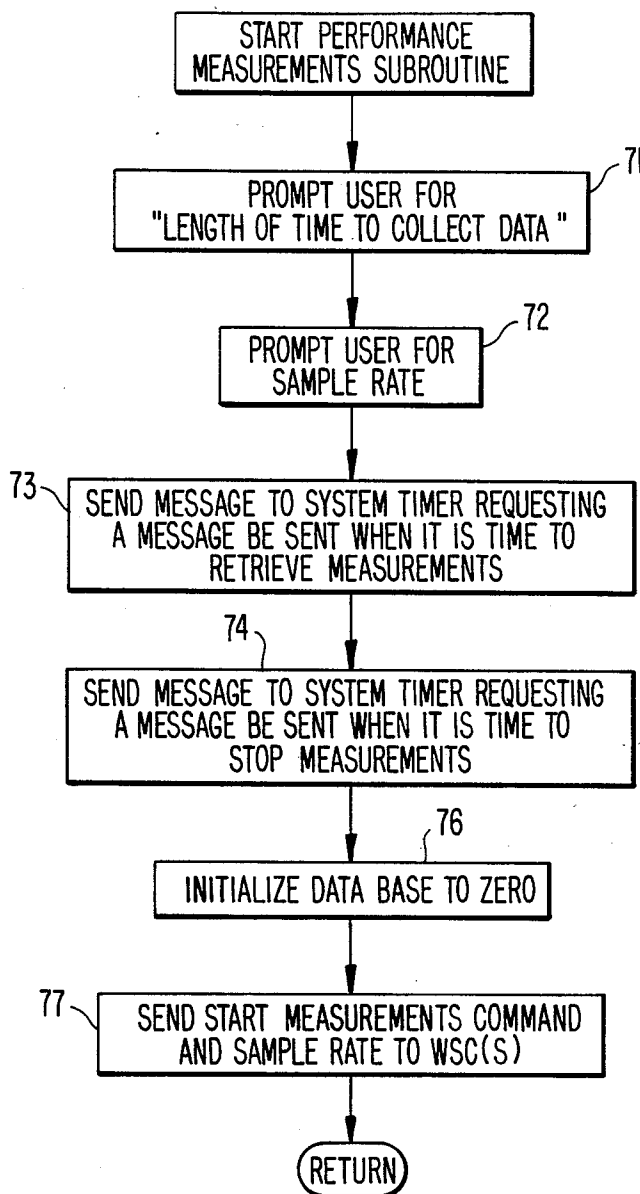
START PERFORMANCE MEASUREMENTS SUBROUTINE

PROMPT USER FOR "LENGTH OF TIME TO COLLECT DATA"

70

72

PROMPT USER FOR SAMPLE RATE

73

SEND MESSAGE TO SYSTEM TIMER REQUESTING A MESSAGE BE SENT WHEN IT IS TIME TO RETRIEVE MEASUREMENTS

74

SEND MESSAGE TO SYSTEM TIMER REQUESTING A MESSAGE BE SENT WHEN IT IS TIME TO STOP MEASUREMENTS

76

INITIALIZE DATA BASE TO ZERO

77

SEND START MEASUREMENTS COMMAND AND SAMPLE RATE TO WSC(S)

RETURN